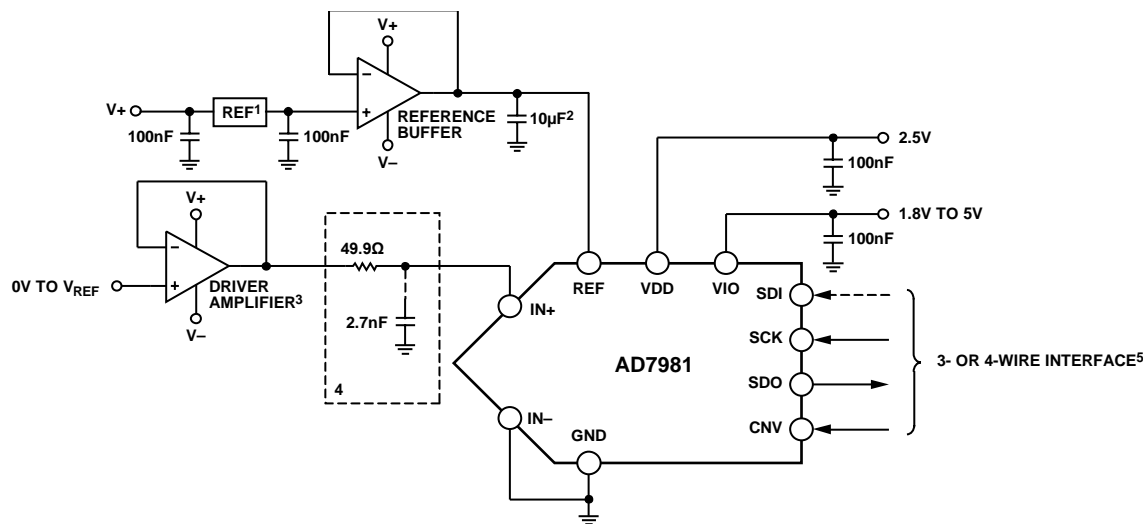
V+

V+

REF$^1$

100nF

100nF

REFERENCE BUFFER

V–

10µF$^2$

2.5V

100nF

1.8V TO 5V

100nF

V+

0V TO V$_{REF}$

DRIVER AMPLIFIER$^3$

V–

49.9Ω

2.7nF

4

IN+

REF

VDD

VIO

SDI

SCK

AD7981

SDO

CNV

IN–

GND

3- OR 4-WIRE INTERFACE$^5$